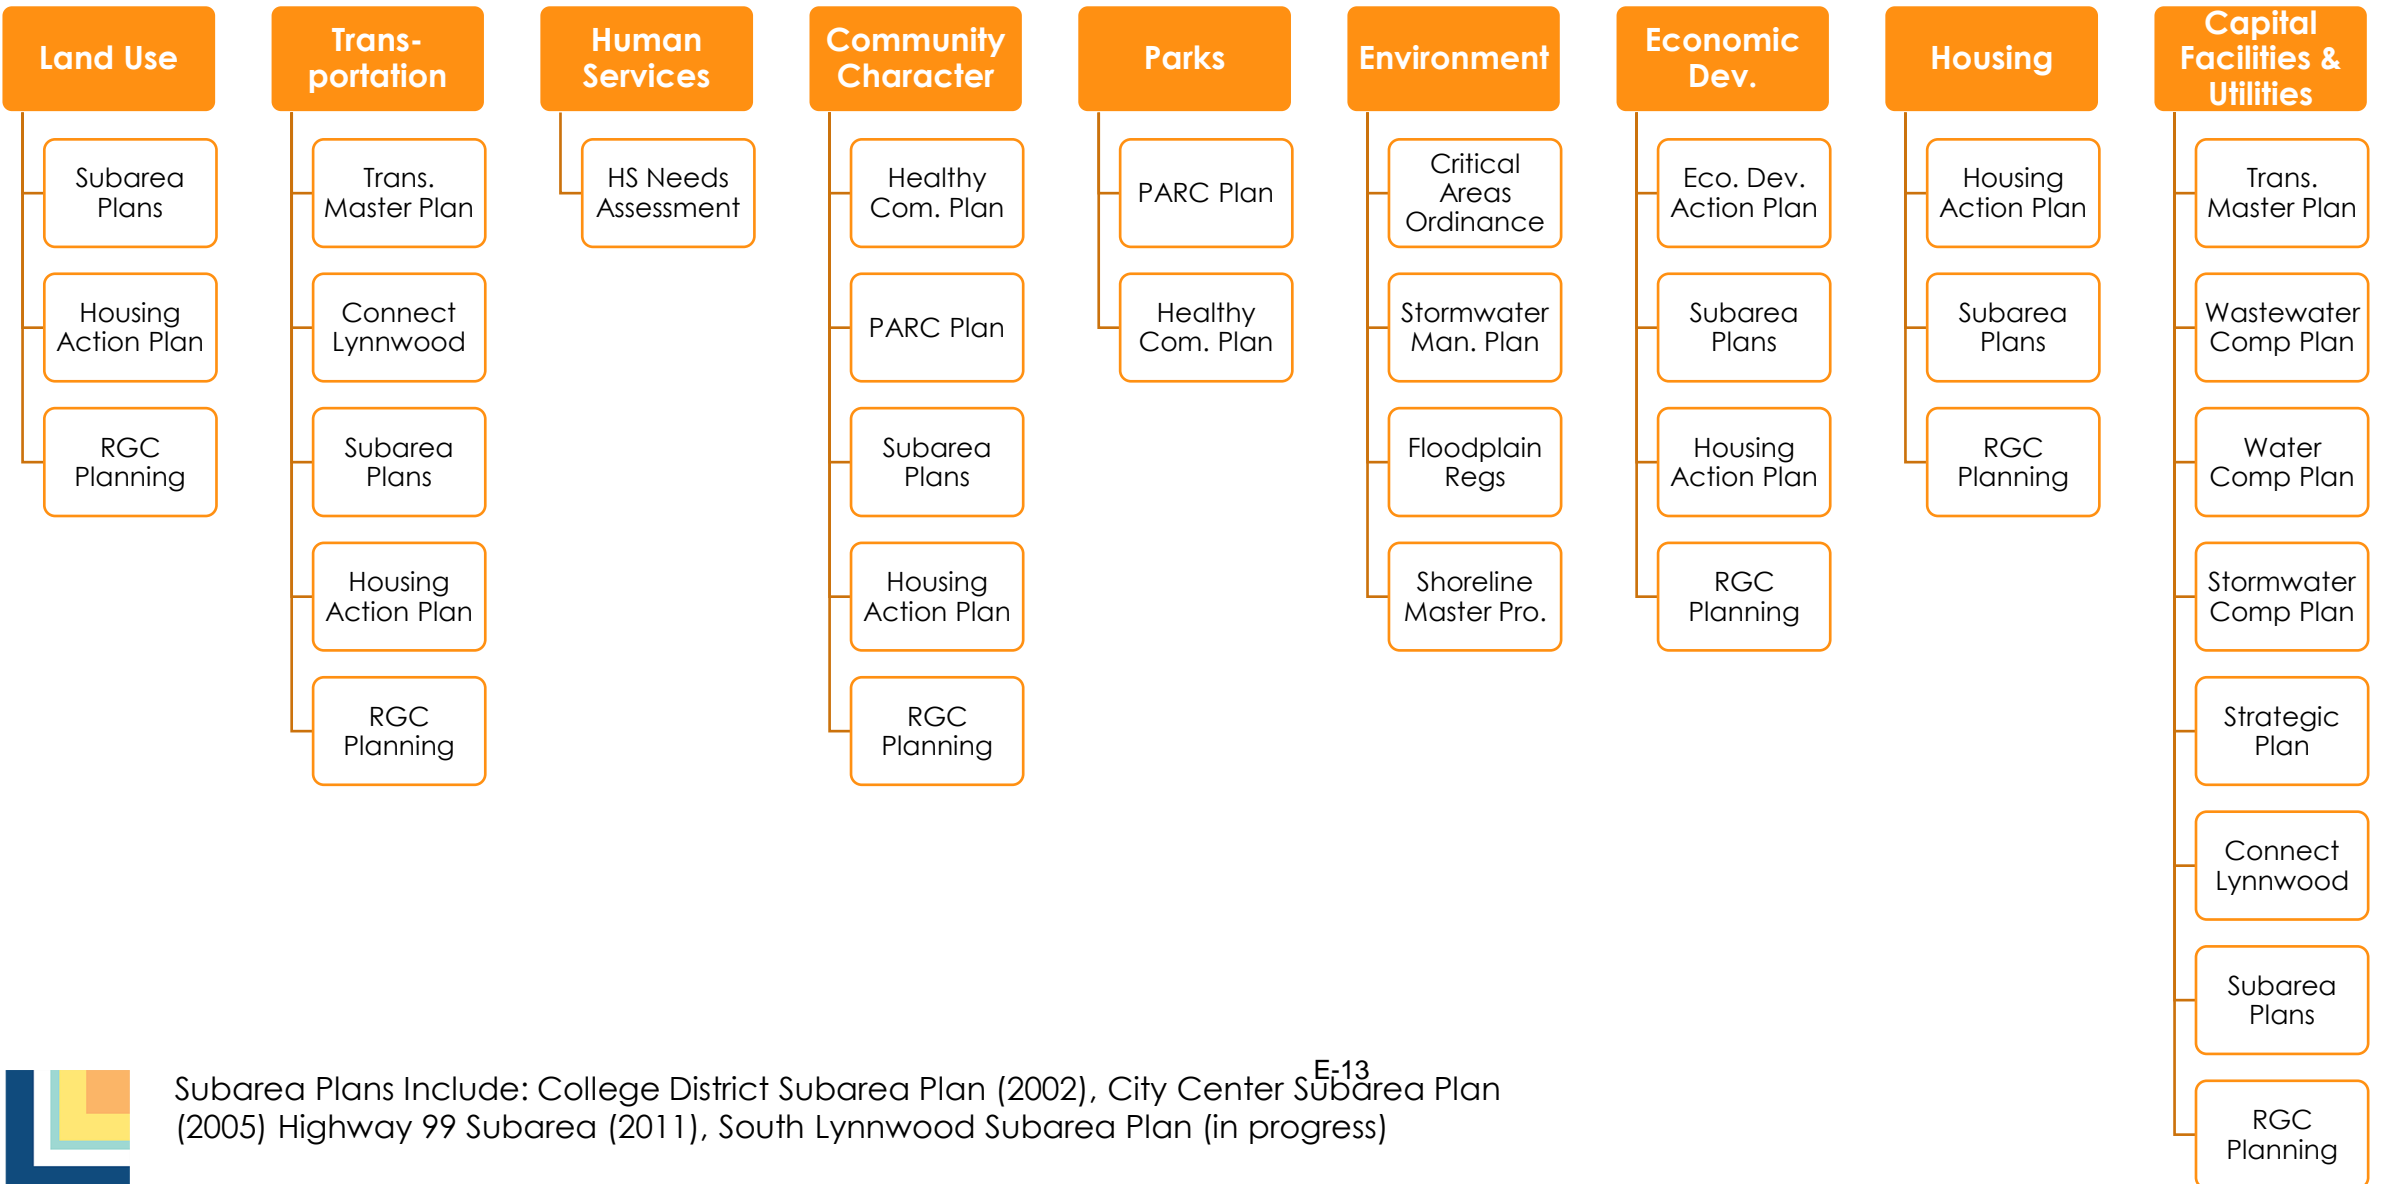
Land Use

Subarea Plans

Housing Action Plan

RGC Planning

Transportation

Trans. Master Plan

Connect Lynnwood

Subarea Plans

Housing Action Plan

RGC Planning

Human Services

HS Needs Assessment

Community Character

Healthy Com. Plan

PARC Plan

Subarea Plans

Housing Action Plan

RGC Planning

Parks

PARC Plan

Healthy Com. Plan

Environment

Critical Areas Ordinance

Stormwater Man. Plan

Floodplain Regs

Shoreline Master Pro.

Economic Dev.

Eco. Dev. Action Plan

Subarea Plans

Housing Action Plan

RGC Planning

Housing

Housing Action Plan

Subarea Plans

RGC Planning

Capital Facilities & Utilities

Trans. Master Plan

Wastewater Comp Plan

Water Comp Plan

Stormwater Comp Plan

Strategic Plan

Connect Lynnwood

Subarea Plans

RGC Planning

E-13

Subarea Plans Include: College District Subarea Plan (2002), City Center Subarea Plan (2005) Highway 99 Subarea (2011), South Lynnwood Subarea Plan (in progress)